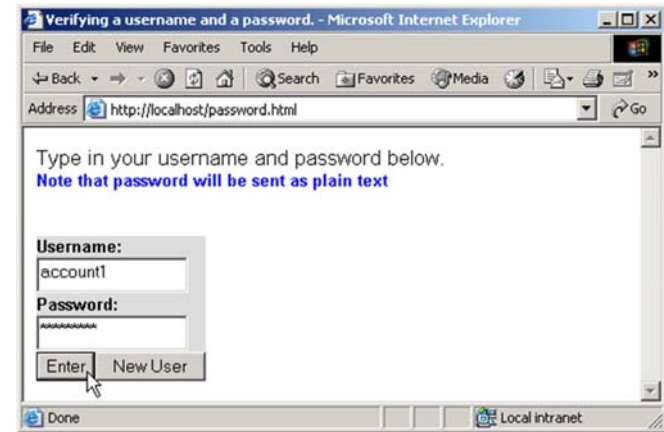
Verifying a username and a password. - Microsoft Internet Explorer

File Edit View Favorites Tools Help

Back Search Favorites Media

Address http://localhost/password.html Go

Type in your username and password below.
**Note that password will be sent as plain text**

Username:
account1
Password:
*********
Enter New User

Done Local intranet